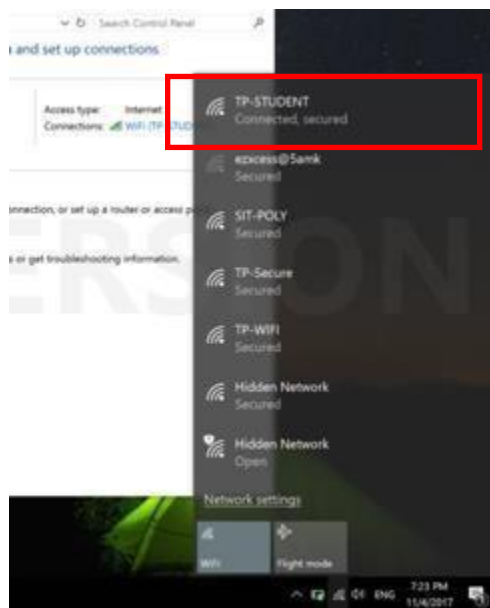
Search Control Panel

and set up connections

Access type: Internet
Connections: WiFi (TP-STUD

nnection, or set up a router or access p

s or get troubleshooting information.

ERSON

TP-STUDENT
Connected, secured

ezxcess@5amk
Secured

SIT-POLY
Secured

TP-Secure
Secured

TP-WIFI
Secured

Hidden Network
Secured

Hidden Network
Open

Network settings

WiFi

Flight mode

ENG

7:23 PM
11/4/2017